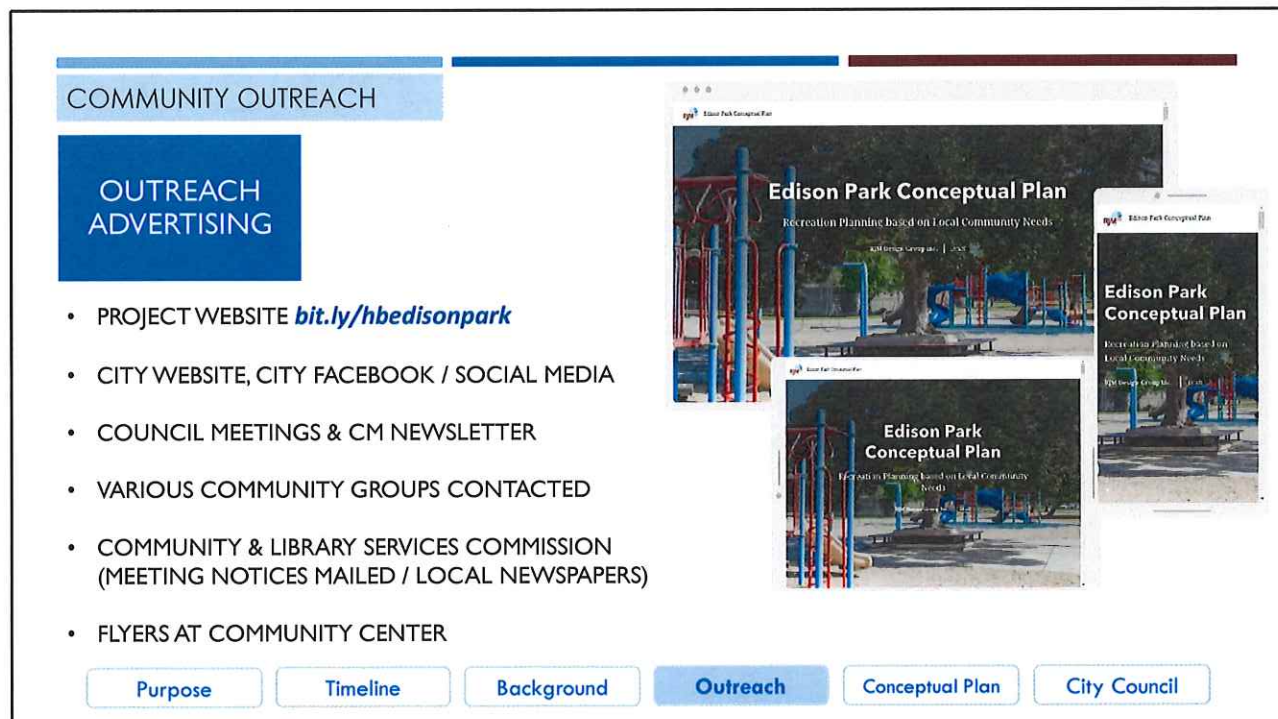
COMMUNITY OUTREACH

OUTREACH ADVERTISING

• PROJECT WEBSITE bit.ly/hbedisonpark

• CITY WEBSITE, CITY FACEBOOK / SOCIAL MEDIA

• COUNCIL MEETINGS & CM NEWSLETTER

• VARIOUS COMMUNITY GROUPS CONTACTED

• COMMUNITY & LIBRARY SERVICES COMMISSION (MEETING NOTICES MAILED / LOCAL NEWSPAPERS)

• FLYERS AT COMMUNITY CENTER

Edison Park Conceptual Plan

Edison Park Conceptual Plan

Recreation Planning based on Local Community Needs

RJM Design Group Inc. | 2018

Edison Park Conceptual Plan

Edison Park Conceptual Plan

Recreation Planning based on Local Community Needs

RJM Design Group Inc. | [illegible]

Edison Park Conceptual Plan

Edison Park Conceptual Plan

Recreation Planning based on Local Community Needs

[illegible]

Purpose | Timeline | Background | Outreach | Conceptual Plan | City Council